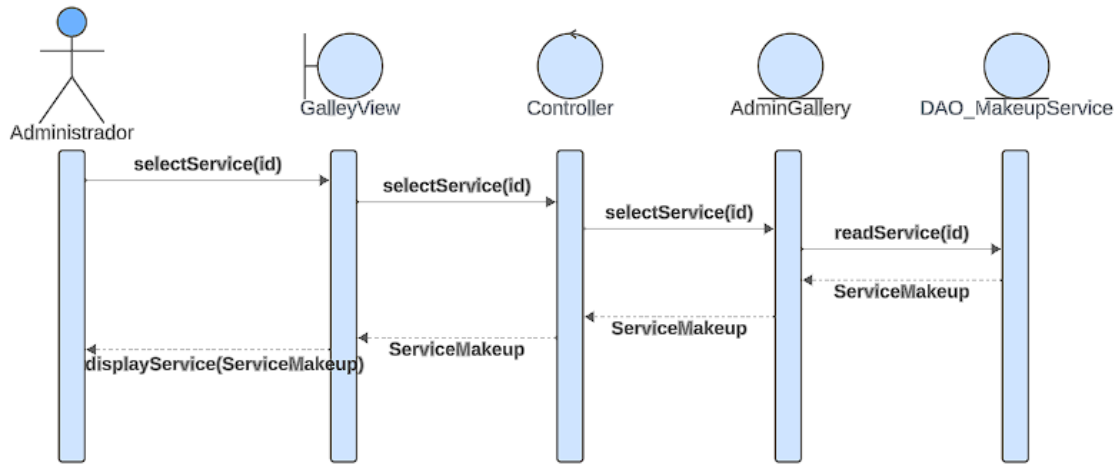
Administrador

GalleyView

Controller

AdminGallery

DAO_MakeupService

selectService(id)

selectService(id)

selectService(id)

readService(id)

ServiceMakeup

ServiceMakeup

ServiceMakeup

displayService(ServiceMakeup)